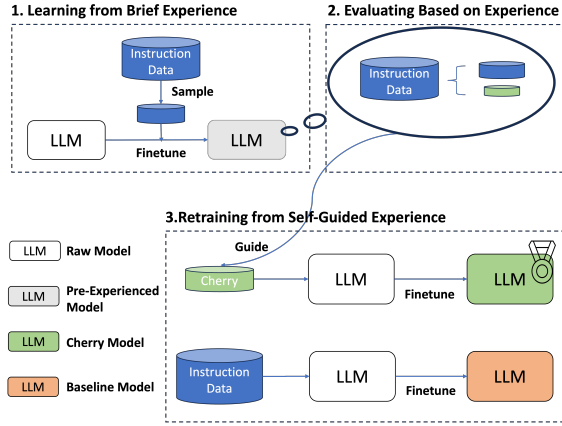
1. Learning from Brief Experience

Instruction Data

Sample

LLM

Finetune

LLM

2. Evaluating Based on Experience

Instruction Data

3.Retraining from Self-Guided Experience

Guide

Cherry

LLM

Finetune

LLM

Instruction Data

LLM

Finetune

LLM

LLM Raw Model

LLM Pre-Experienced Model

LLM Cherry Model

LLM Baseline Model